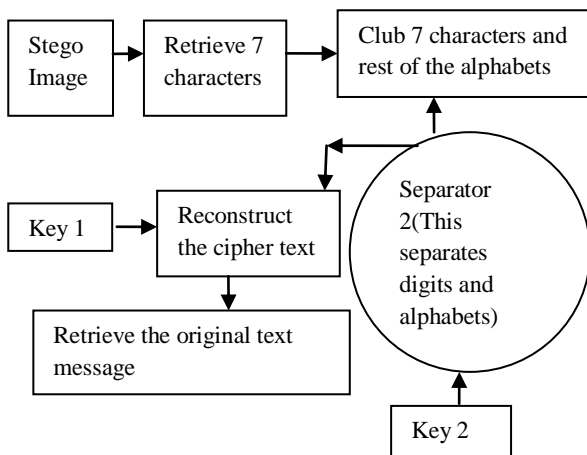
Stego Image

Retrieve 7 characters

Club 7 characters and rest of the alphabets

Key 1

Reconstruct the cipher text

Separator 2(This separates digits and alphabets)

Retrieve the original text message

Key 2